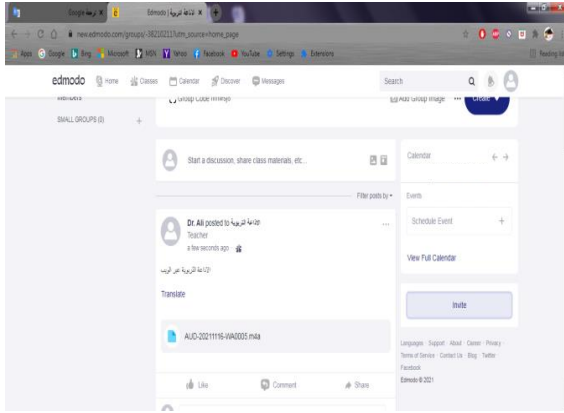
Google ترجمة | Edmodo | الإذاعة التربوية

new.edmodo.com/groups/-38202013?utm_source=home_page

Apps Google Bing Microsoft MSN Yahoo Facebook YouTube Settings Extensions Reading list

edmodo Home Classes Calendar Discover Messages Search

Members

Group Code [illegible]

Add Group Image ··· Create

SMALL GROUPS (0) +

Start a discussion, share class materials, etc...

Filter posts by

Calendar

Events

Schedule Event +

View Full Calendar

Dr. Ali posted to الإذاعة التربوية

Teacher

a few seconds ago

الإذاعة التربوية عبر الويب

Translate

AUD-20211116-WA0005.m4a

Invite

Languages · Support · About · Career · Privacy · Terms of Service · Contact Us · Blog · Twitter · Facebook

Edmodo © 2021

Like Comment Share